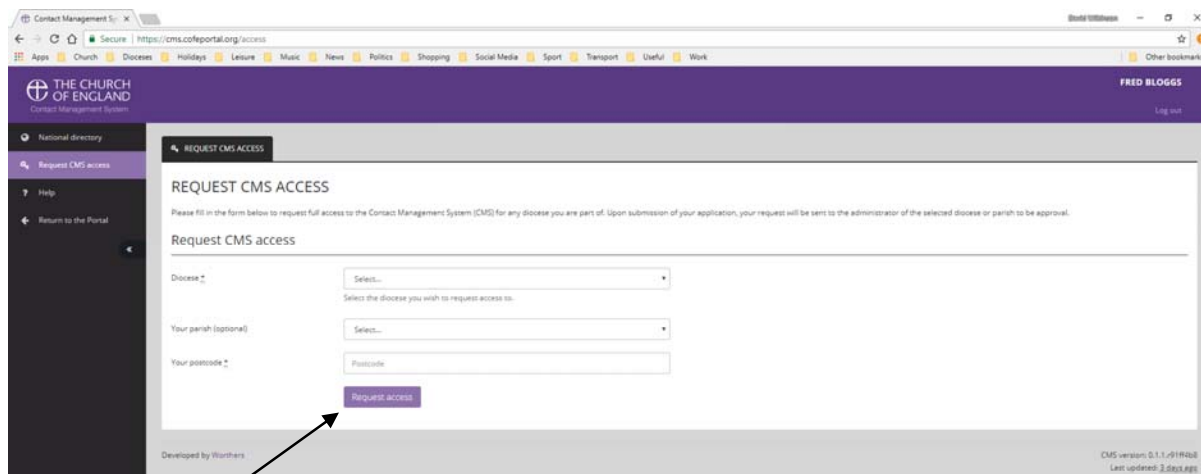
Contact Management S ×

Secure | https://cms.cofeportal.org/access

Apps Church Dioceses Holidays Leisure Music News Politics Shopping Social Media Sport Transport Useful Work

Other bookmarks

THE CHURCH OF ENGLAND
Contact Management System

FRED BLOGGS
Log out

National directory
Request CMS access
Help
Return to the Portal

REQUEST CMS ACCESS

REQUEST CMS ACCESS

Please fill in the form below to request full access to the Contact Management System (CMS) for any diocese you are part of. Upon submission of your application, your request will be sent to the administrator of the selected diocese or parish to be approval.

Request CMS access

Diocese *
Select...
Select the diocese you wish to request access to.

Your parish (optional)
Select...

Your postcode *
Postcode

Request access

Developed by Worthers

CMS version: 0.1.1.r91ff4b8
Last updated: 3 days ago